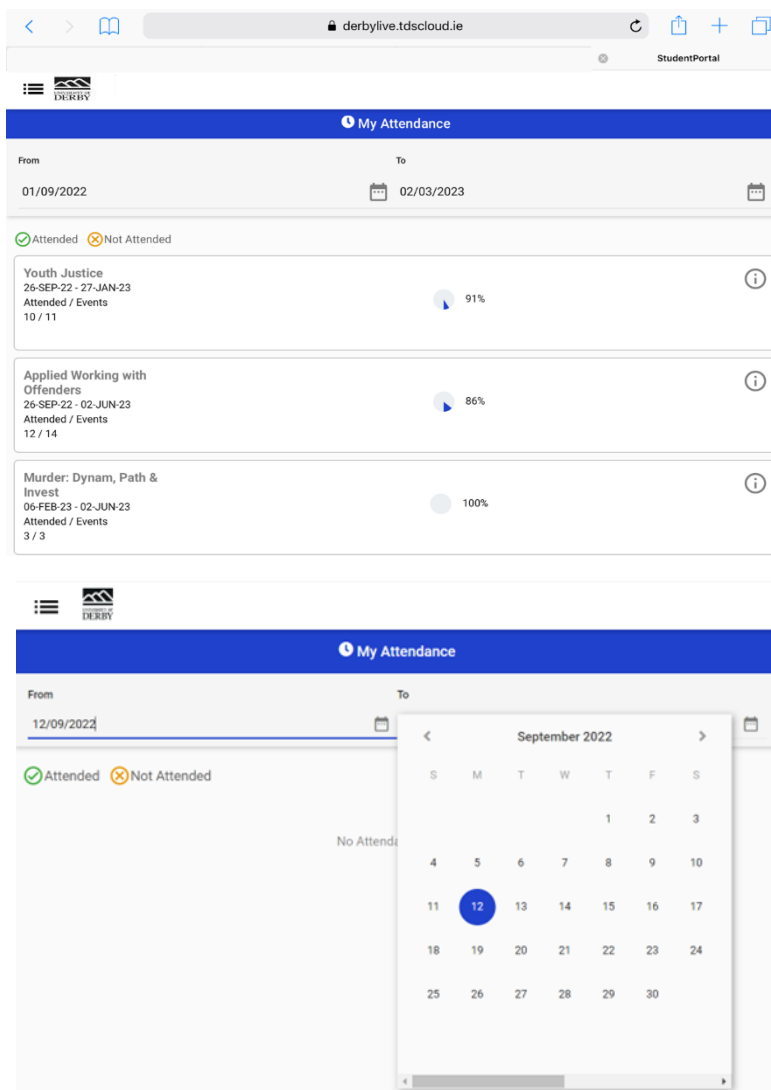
derbylive.tdscloud.ie

StudentPortal

UNIVERSITY OF DERBY

My Attendance

From
01/09/2022

To
02/03/2023

Attended Not Attended

Youth Justice
26-SEP-22 - 27-JAN-23
Attended / Events
10 / 11
91%

Applied Working with Offenders
26-SEP-22 - 02-JUN-23
Attended / Events
12 / 14
86%

Murder: Dynam, Path & Invest
06-FEB-23 - 02-JUN-23
Attended / Events
3 / 3
100%

UNIVERSITY OF DERBY

My Attendance

From
12/09/2022

To

Attended Not Attended

No Attenda

September 2022

| S | M | T | W | T | F | S |
|---|---|---|---|---|---|---|
| | | | | 1 | 2 | 3 |
| 4 | 5 | 6 | 7 | 8 | 9 | 10 |
| 11 | 12 | 13 | 14 | 15 | 16 | 17 |
| 18 | 19 | 20 | 21 | 22 | 23 | 24 |
| 25 | 26 | 27 | 28 | 29 | 30 | |